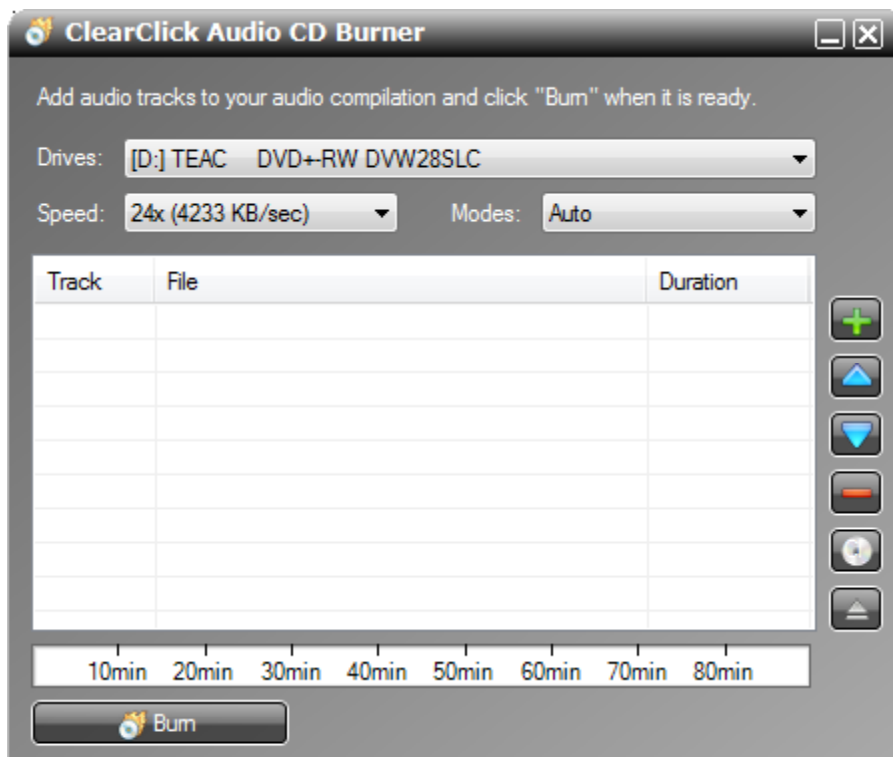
ClearClick Audio CD Burner

Add audio tracks to your audio compilation and click "Burn" when it is ready.

Drives: [D:] TEAC DVD+-RW DVW28SLC

Speed: 24x (4233 KB/sec)

Modes: Auto

| Track | File | Duration |
|---|---|---|

10min 20min 30min 40min 50min 60min 70min 80min

Burn